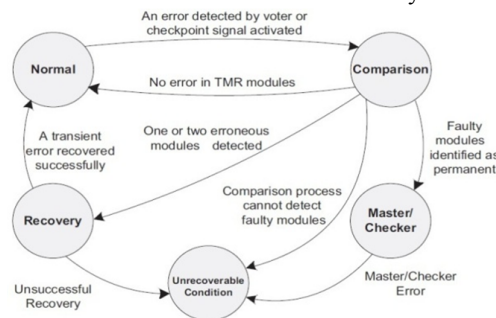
An error detected by voter or checkpoint signal activated

Normal

Comparison

No error in TMR modules

A transient error recovered successfully

One or two erroneous modules detected

Faulty modules identified as permanent

Comparison process cannot detect faulty modules

Recovery

Master/ Checker

Unrecoverable Condition

Unsuccessful Recovery

Master/Checker Error